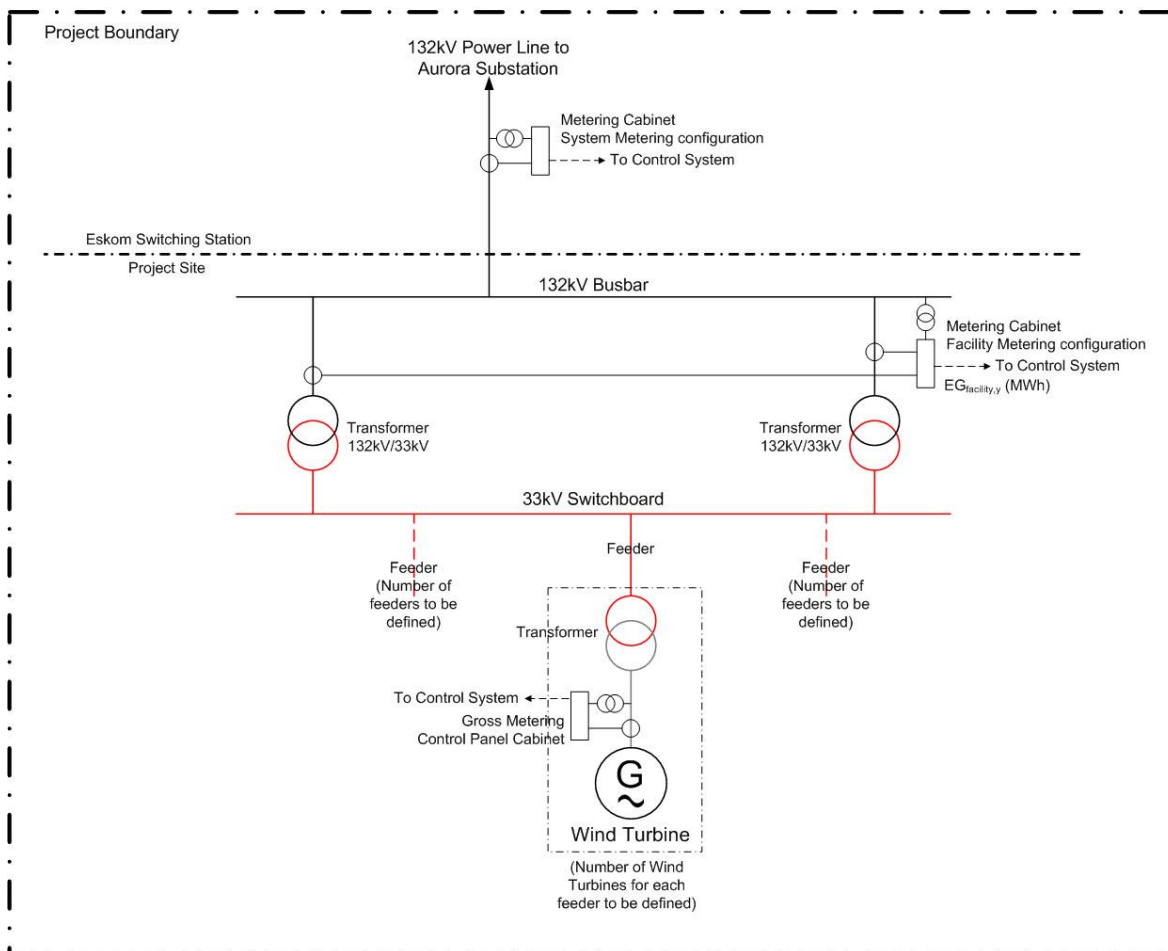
Project Boundary

132kV Power Line to Aurora Substation

Metering Cabinet
System Metering configuration

To Control System

Eskom Switching Station

Project Site

132kV Busbar

Metering Cabinet
Facility Metering configuration

To Control System

$EG_{facility,y}$ (MWh)

Transformer 132kV/33kV

Transformer 132kV/33kV

33kV Switchboard

Feeder

Feeder (Number of feeders to be defined)

Feeder (Number of feeders to be defined)

Transformer

To Control System

Gross Metering Control Panel Cabinet

G
~

Wind Turbine

(Number of Wind Turbines for each feeder to be defined)